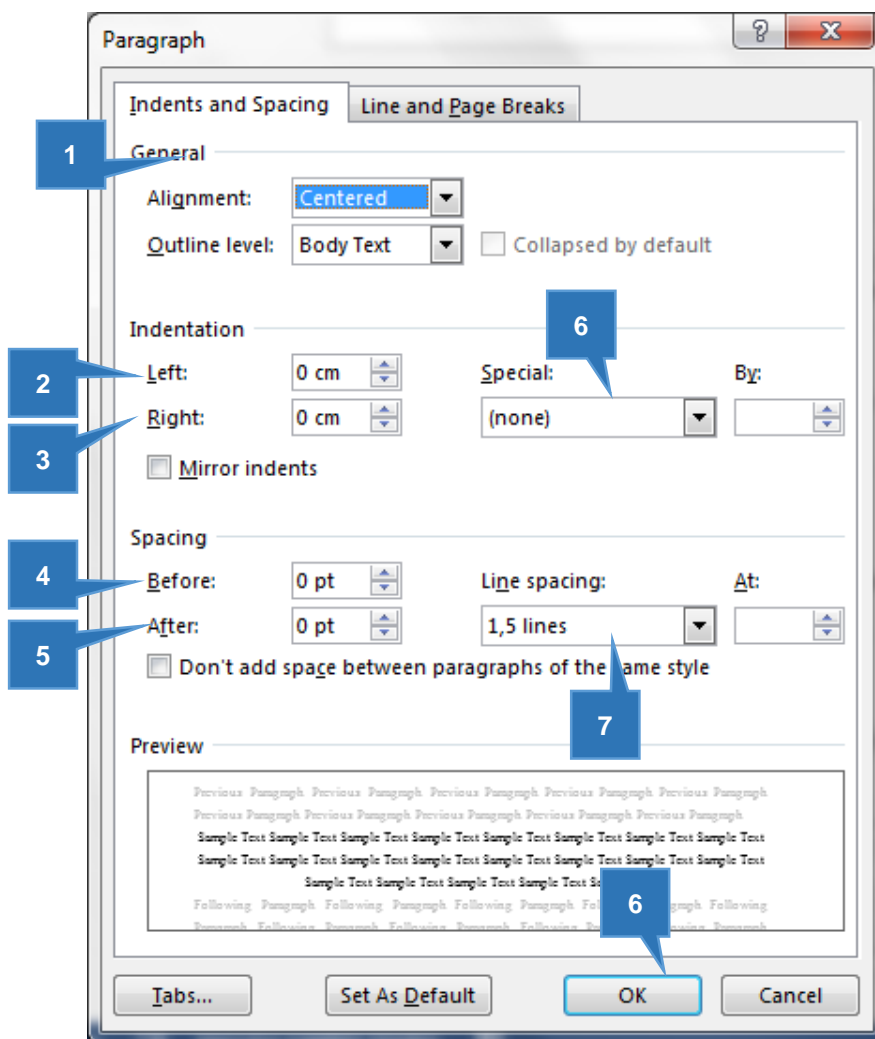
Paragraph

?

X

Indents and Spacing

Line and Page Breaks

1

General

Alignment: Centered

Outline level: Body Text

Collapsed by default

Indentation

6

2

Left: 0 cm

Special:

By:

3

Right: 0 cm

(none)

Mirror indents

Spacing

4

Before: 0 pt

Line spacing:

At:

5

After: 0 pt

1,5 lines

Don't add space between paragraphs of the same style

7

Preview

Previous Paragraph Previous Paragraph Previous Paragraph Previous Paragraph Previous Paragraph Previous Paragraph Previous Paragraph Previous Paragraph Previous Paragraph Previous Paragraph

Sample Text Sample Text Sample Text Sample Text Sample Text Sample Text Sample Text Sample Text Sample Text Sample Text Sample Text Sample Text Sample Text Sample Text Sample Text Sample Text Sample Text Sample Text Sample Text Sample Text Sample Text

6

Following Paragraph Following Paragraph Following Paragraph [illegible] Paragraph Following

Tabs...

Set As Default

OK

Cancel